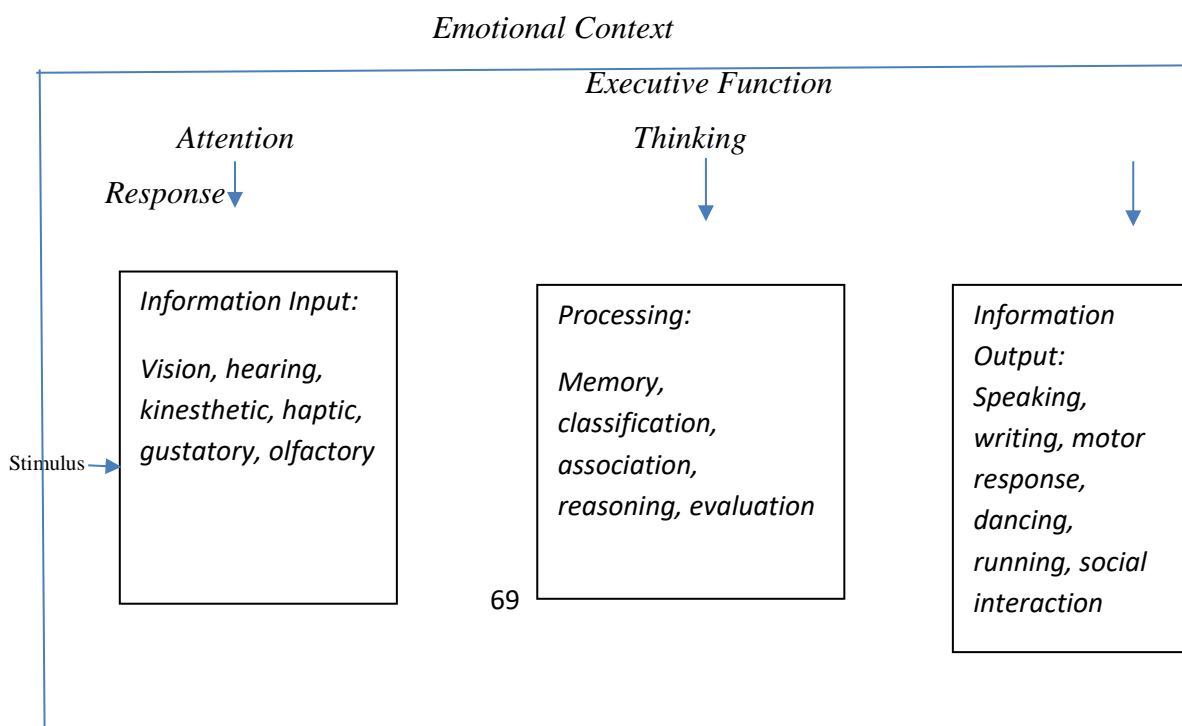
Emotional Context

Executive Function

Attention

Thinking

Response

Information Input:

Vision, hearing, kinesthetic, haptic, gustatory, olfactory

Stimulus

Processing:

Memory, classification, association, reasoning, evaluation

Information Output:

Speaking, writing, motor response, dancing, running, social interaction

69